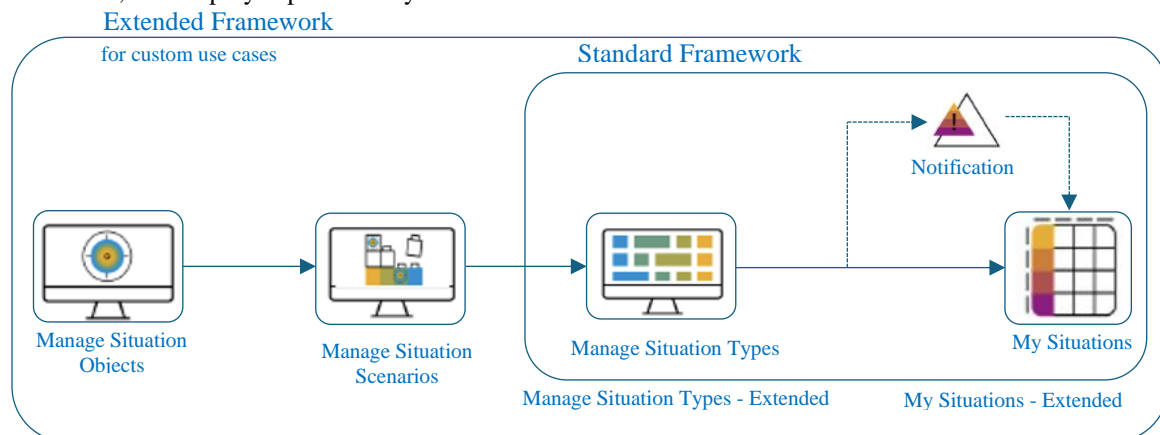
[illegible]
Extended Framework
for custom use cases
Standard Framework
Notification
Manage Situation Objects
Manage Situation Scenarios
Manage Situation Types
My Situations
Manage Situation Types - Extended
My Situations - Extended